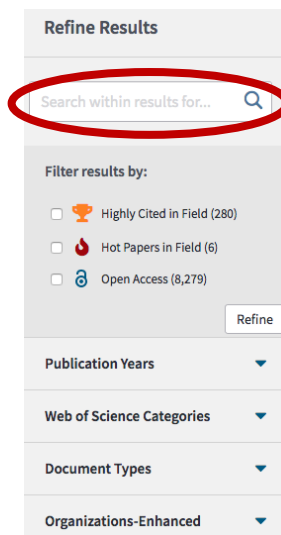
Refine Results

Search within results for...

Filter results by:

Highly Cited in Field (280)

Hot Papers in Field (6)

Open Access (8,279)

Refine

Publication Years

Web of Science Categories

Document Types

Organizations-Enhanced